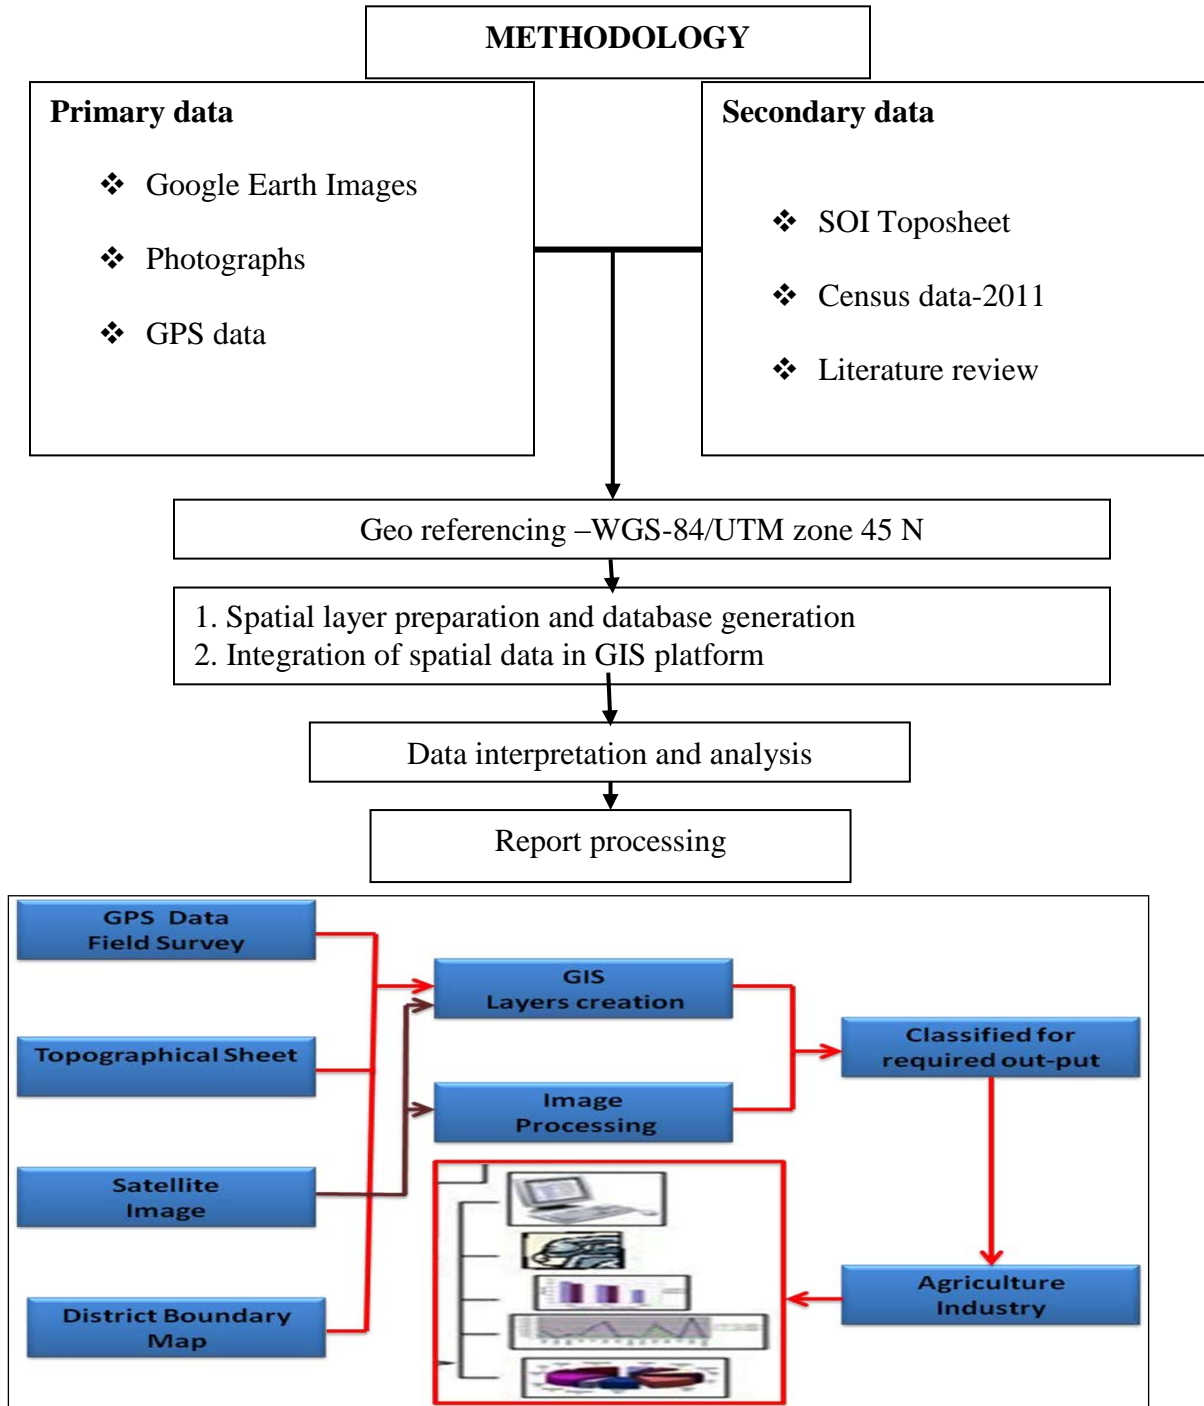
METHODOLOGY

Primary data

❖ Google Earth Images

❖ Photographs

❖ GPS data

Secondary data

❖ SOI Toposheet

❖ Census data-2011

❖ Literature review

Geo referencing –WGS-84/UTM zone 45 N

1. Spatial layer preparation and database generation
2. Integration of spatial data in GIS platform

Data interpretation and analysis

Report processing

GPS Data Field Survey

Topographical Sheet

Satellite Image

District Boundary Map

GIS Layers creation

Image Processing

Classified for required out-put

Agriculture Industry